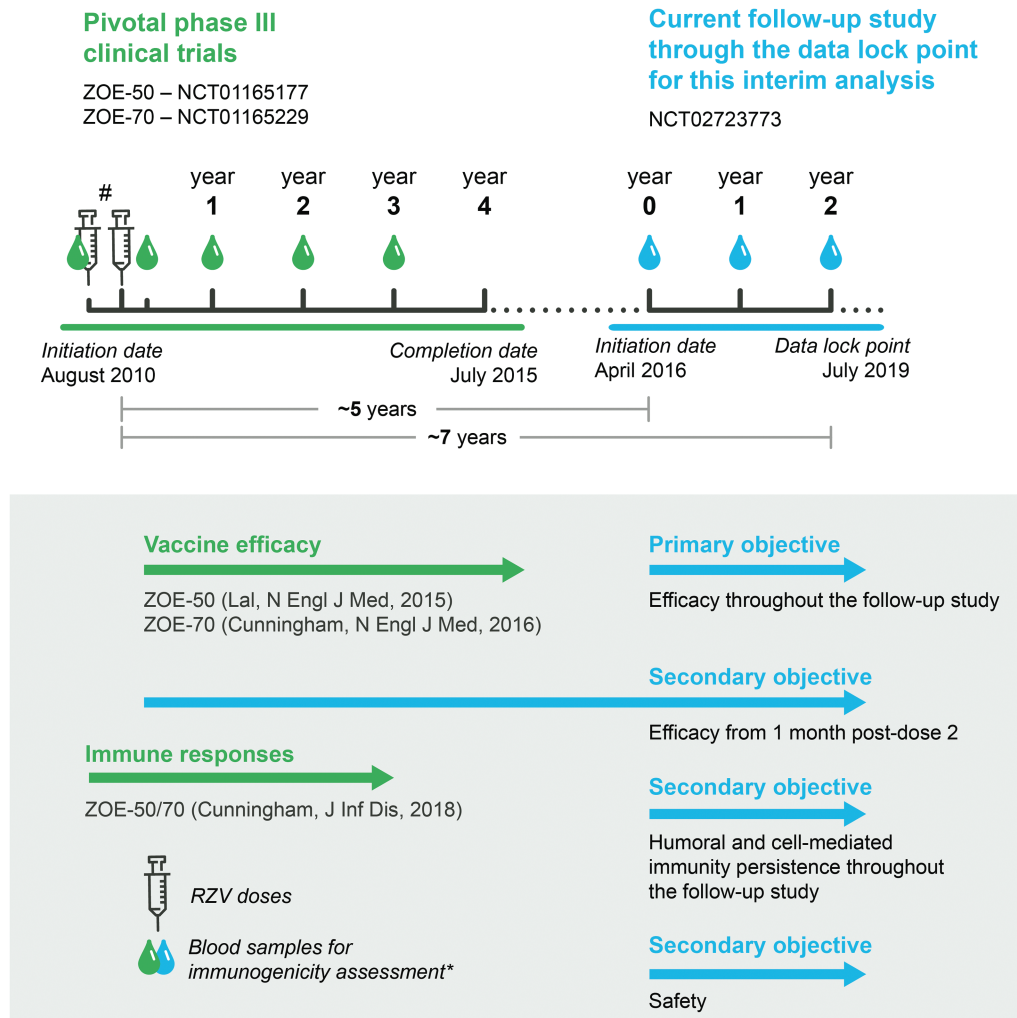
Pivotal phase III clinical trials

ZOE-50 – NCT01165177
ZOE-70 – NCT01165229

Current follow-up study through the data lock point for this interim analysis

NCT02723773

#

year 1

year 2

year 3

year 4

year 0

year 1

year 2

Initiation date
August 2010

Completion date
July 2015

Initiation date
April 2016

Data lock point
July 2019

~5 years

~7 years

Vaccine efficacy

ZOE-50 (Lal, N Engl J Med, 2015)
ZOE-70 (Cunningham, N Engl J Med, 2016)

Primary objective

Efficacy throughout the follow-up study

Secondary objective

Efficacy from 1 month post-dose 2

Immune responses

ZOE-50/70 (Cunningham, J Inf Dis, 2018)

Secondary objective

Humoral and cell-mediated immunity persistence throughout the follow-up study

RZV doses

Blood samples for immunogenicity assessment*

Secondary objective

Safety